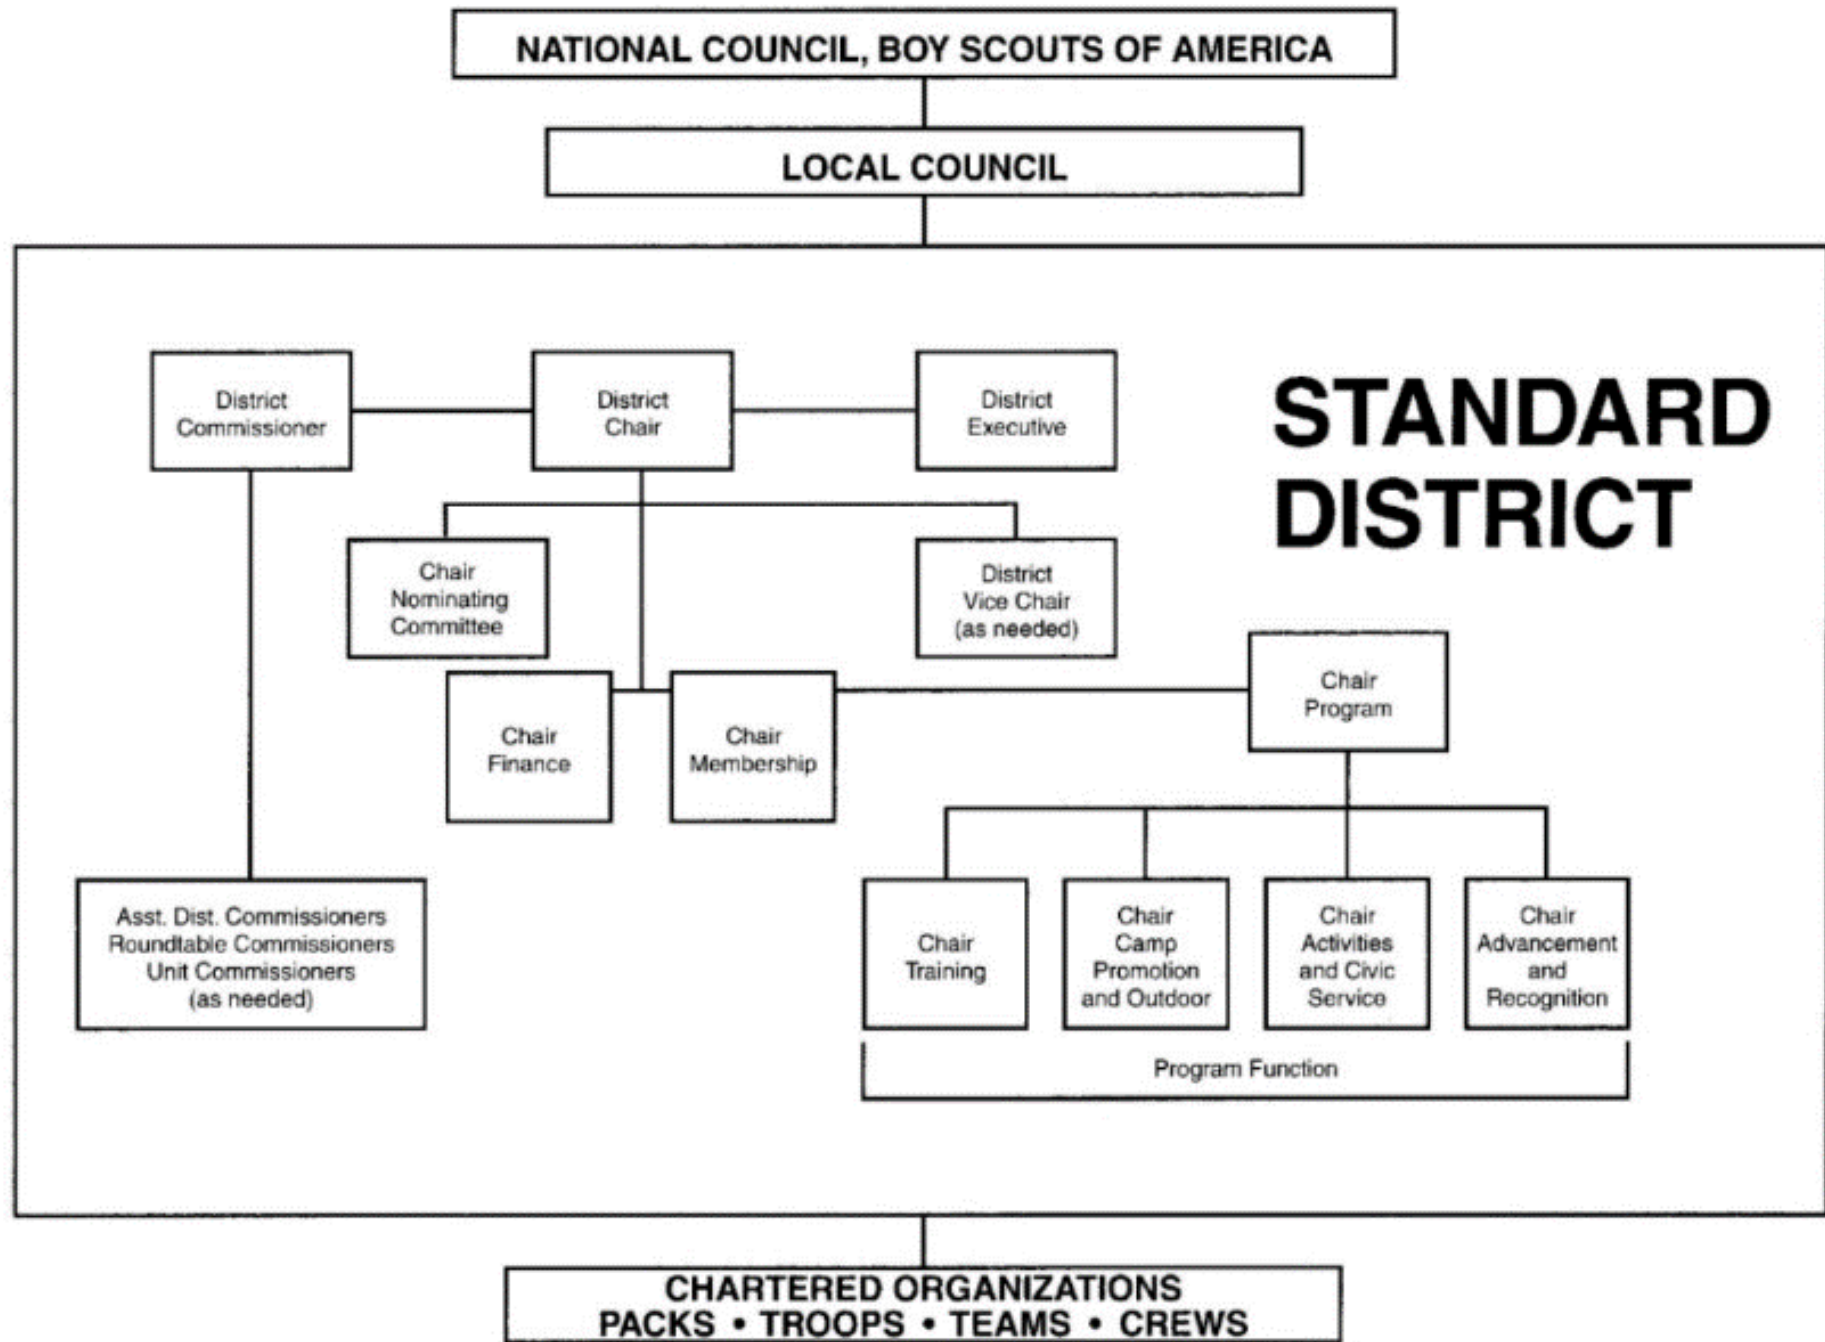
NATIONAL COUNCIL, BOY SCOUTS OF AMERICA

LOCAL COUNCIL

STANDARD DISTRICT

District Commissioner

District Chair

District Executive

Chair Nominating Committee

District Vice Chair (as needed)

Chair Finance

Chair Membership

Chair Program

Asst. Dist. Commissioners Roundtable Commissioners Unit Commissioners (as needed)

Chair Training

Chair Camp Promotion and Outdoor

Chair Activities and Civic Service

Chair Advancement and Recognition

Program Function

CHARTERED ORGANIZATIONS
PACKS • TROOPS • TEAMS • CREWS